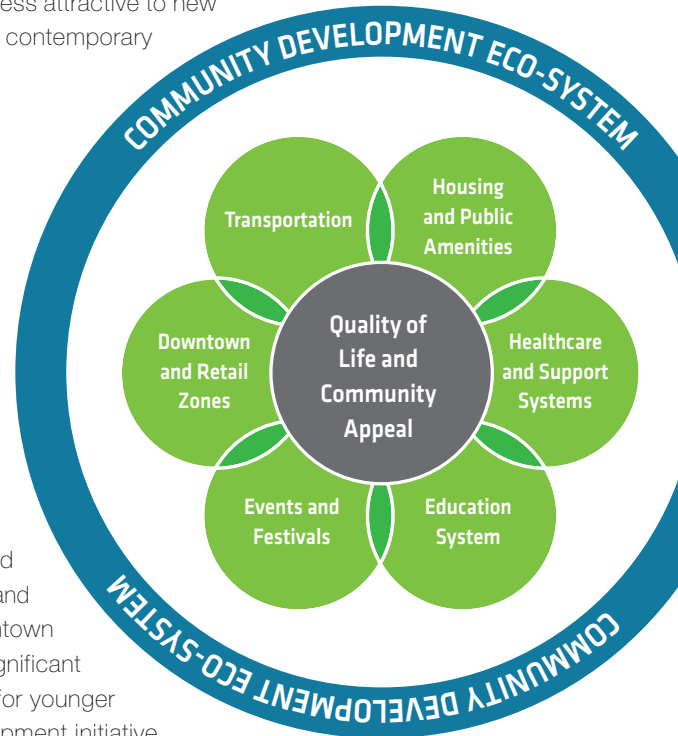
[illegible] less attractive to new
contemporary

COMMUNITY DEVELOPMENT ECO-SYSTEM

Transportation

Housing and Public Amenities

Downtown and Retail Zones

Quality of Life and Community Appeal

Healthcare and Support Systems

Events and Festivals

Education System

COMMUNITY DEVELOPMENT ECO-SYSTEM

d
and
ntown
gnificant
for younger
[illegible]